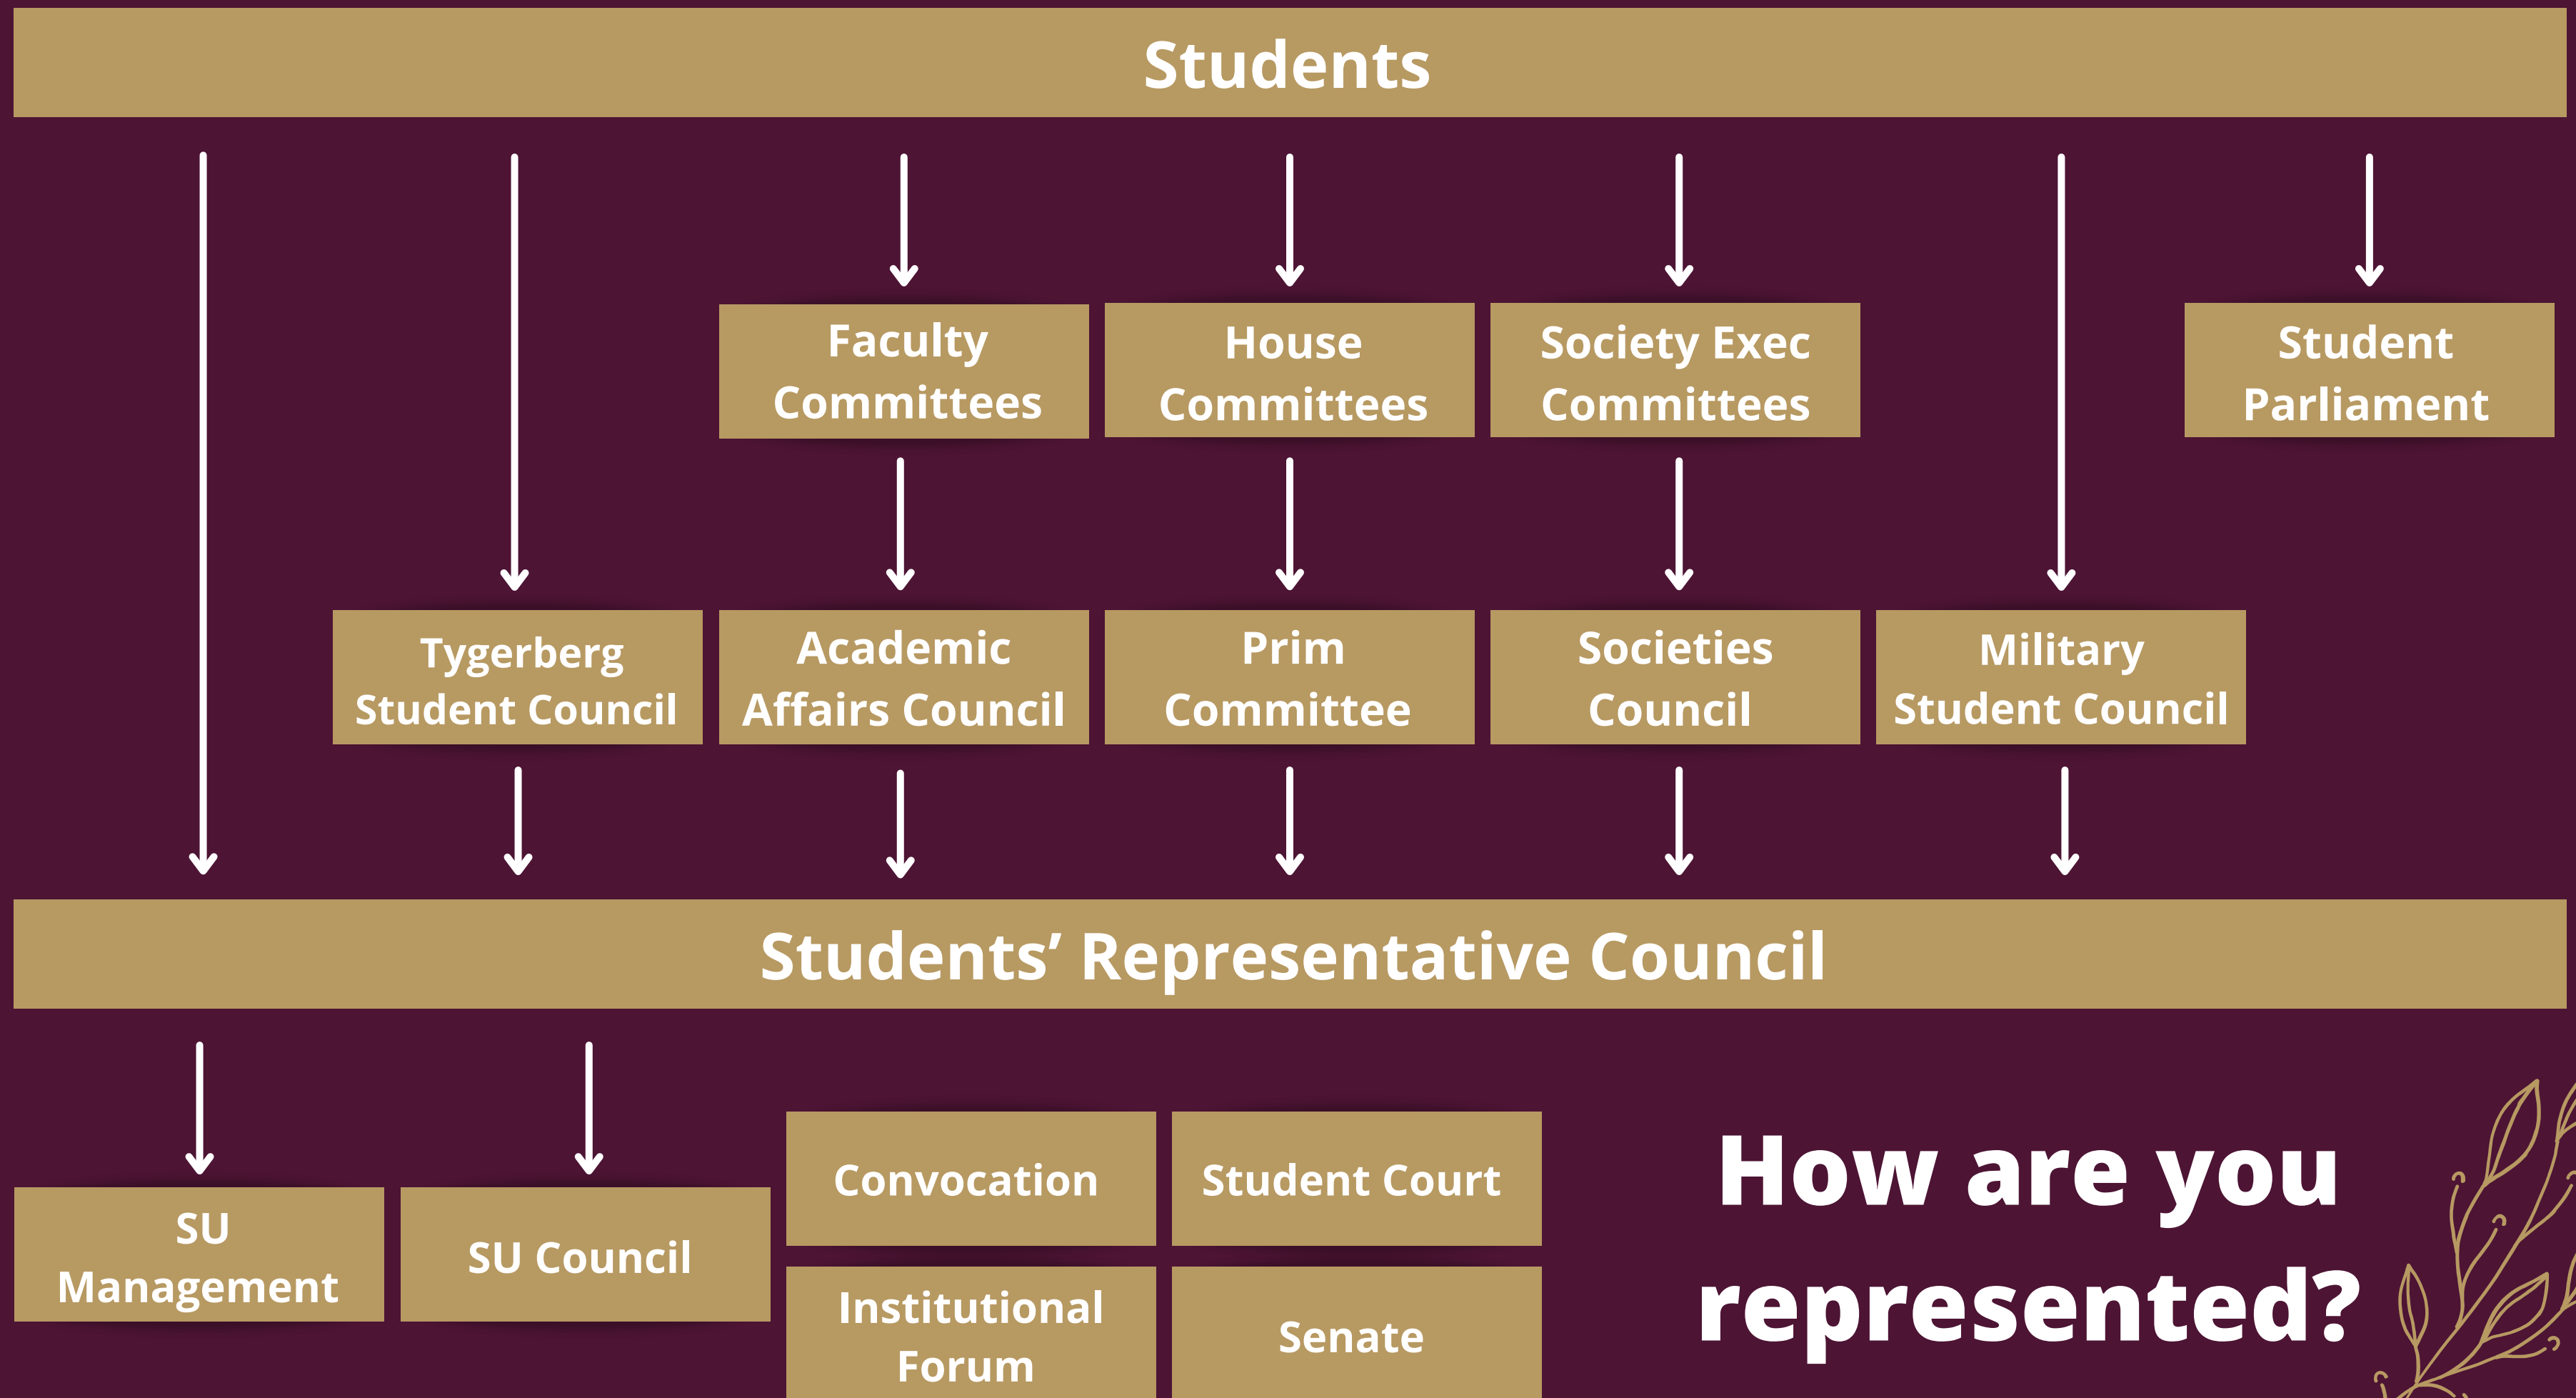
Students

Faculty Committees

House Committees

Society Exec Committees

Student Parliament

Tygerberg Student Council

Academic Affairs Council

Prim Committee

Societies Council

Military Student Council

Students' Representative Council

SU Management

SU Council

Convocation

Student Court

Institutional Forum

Senate

How are you represented?